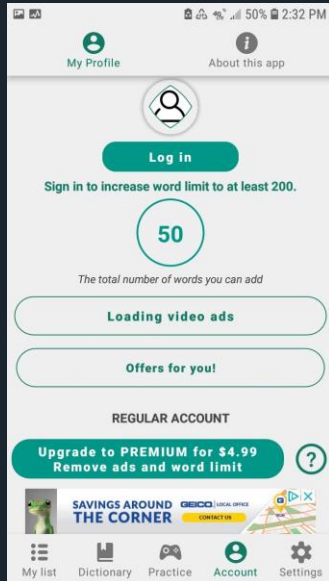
50% 2:32 PM

My Profile

About this app

Log in

Sign in to increase word limit to at least 200.

50

The total number of words you can add

Loading video ads

Offers for you!

REGULAR ACCOUNT

Upgrade to PREMIUM for $4.99
Remove ads and word limit

?

SAVINGS AROUND THE CORNER GEICO LOCAL OFFICE CONTACT US

My list Dictionary Practice Account Settings